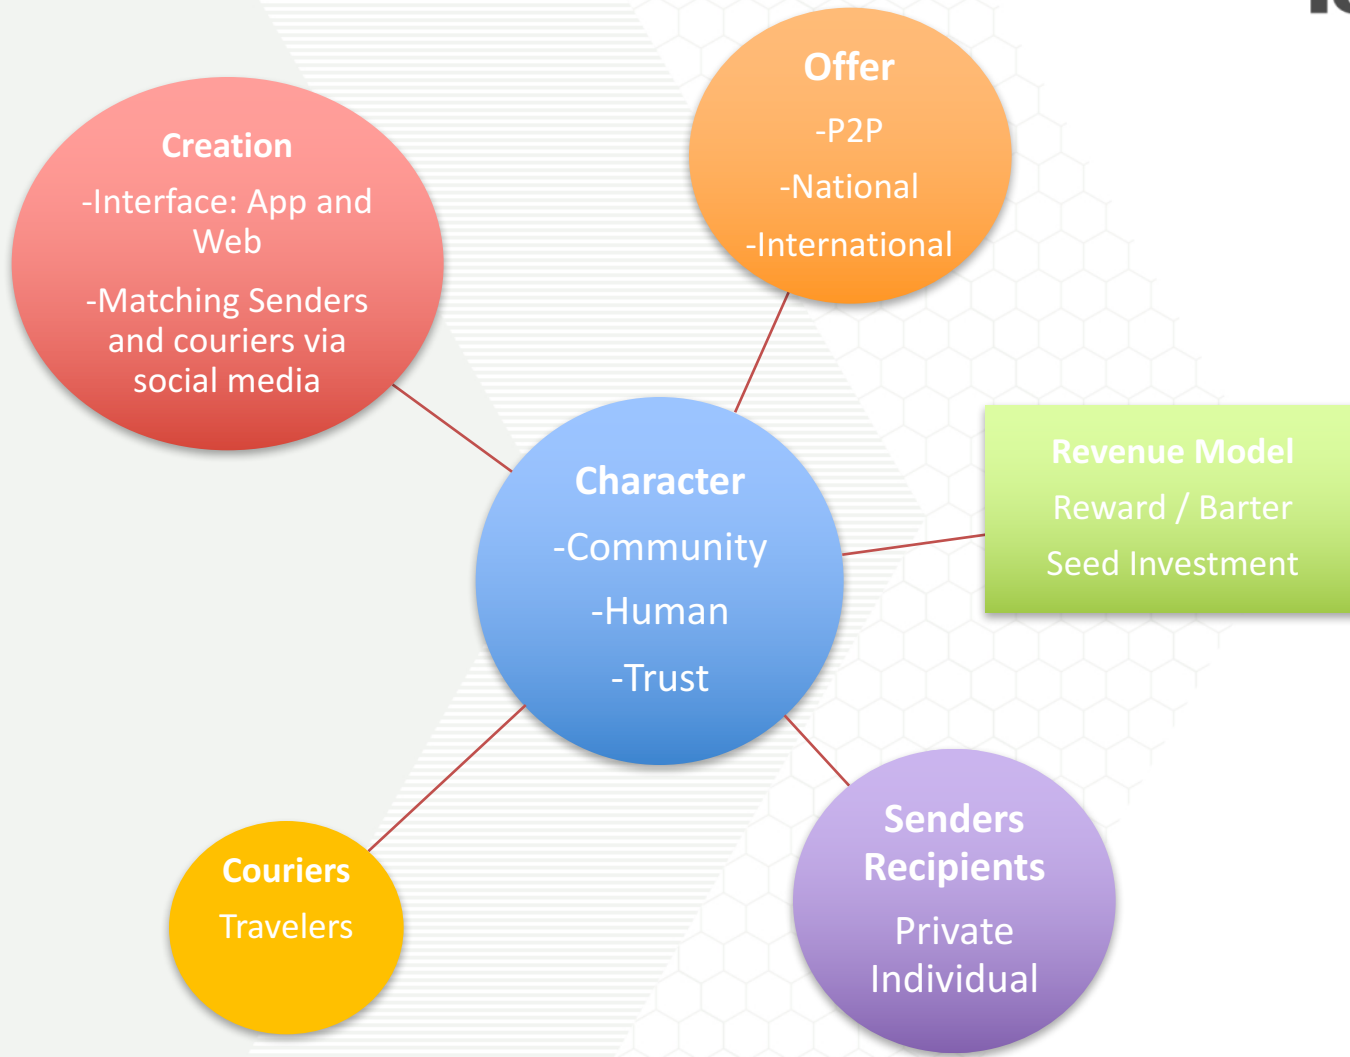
Creation
-Interface: App and Web
-Matching Senders and couriers via social media

Offer
-P2P
-National
-International

Character
-Community
-Human
-Trust

Revenue Model
Reward / Barter
Seed Investment

Couriers
Travelers

Senders
Recipients
Private Individual